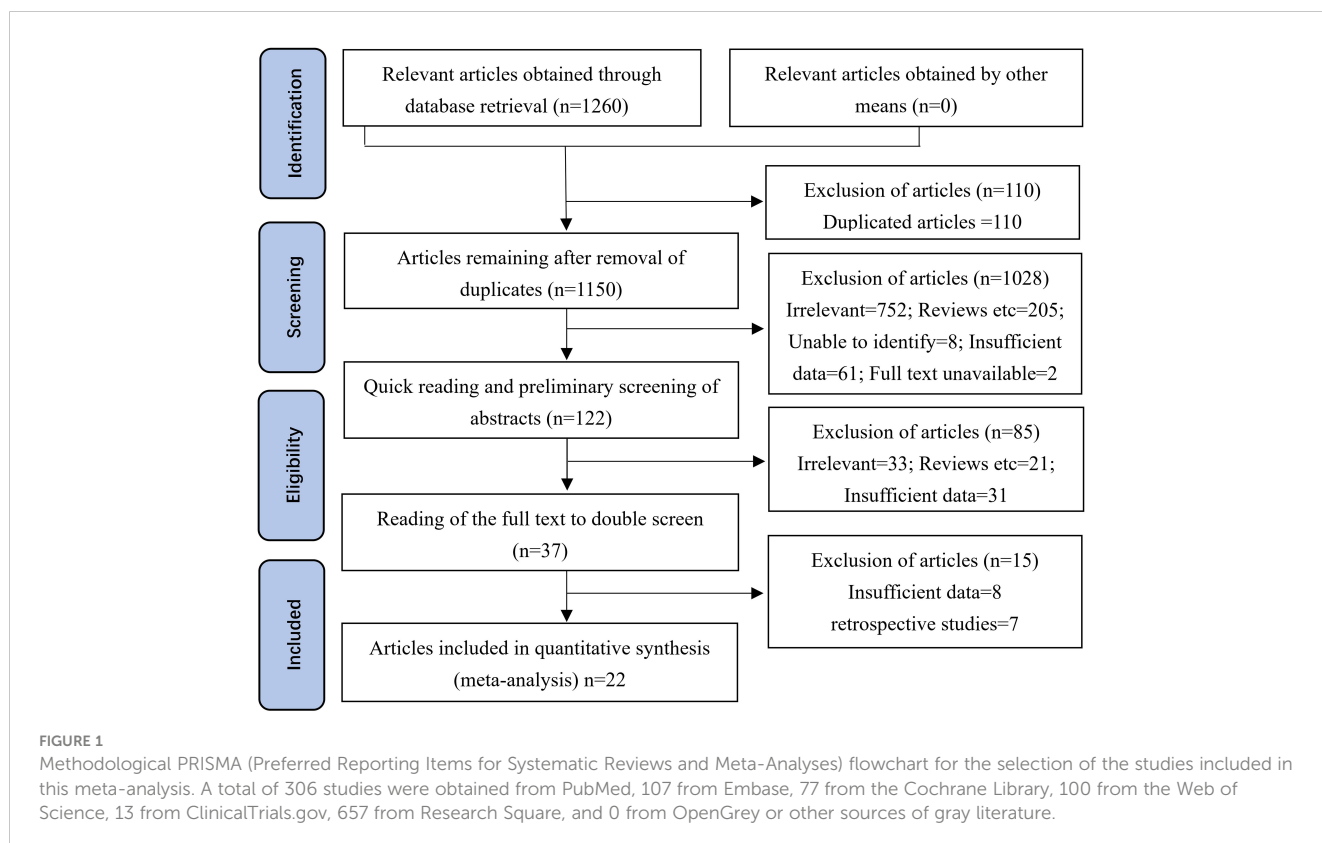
Identification

Relevant articles obtained through database retrieval (n=1260)

Relevant articles obtained by other means (n=0)

Exclusion of articles (n=110)
Duplicated articles =110

Screening

Articles remaining after removal of duplicates (n=1150)

Exclusion of articles (n=1028)
Irrelevant=752; Reviews etc=205; Unable to identify=8; Insufficient data=61; Full text unavailable=2

Quick reading and preliminary screening of abstracts (n=122)

Eligibility

Exclusion of articles (n=85)
Irrelevant=33; Reviews etc=21; Insufficient data=31

Reading of the full text to double screen (n=37)

Exclusion of articles (n=15)
Insufficient data=8
retrospective studies=7

Included

Articles included in quantitative synthesis (meta-analysis) n=22

FIGURE 1
Methodological PRISMA (Preferred Reporting Items for Systematic Reviews and Meta-Analyses) flowchart for the selection of the studies included in this meta-analysis. A total of 306 studies were obtained from PubMed, 107 from Embase, 77 from the Cochrane Library, 100 from the Web of Science, 13 from ClinicalTrials.gov, 657 from Research Square, and 0 from OpenGrey or other sources of gray literature.